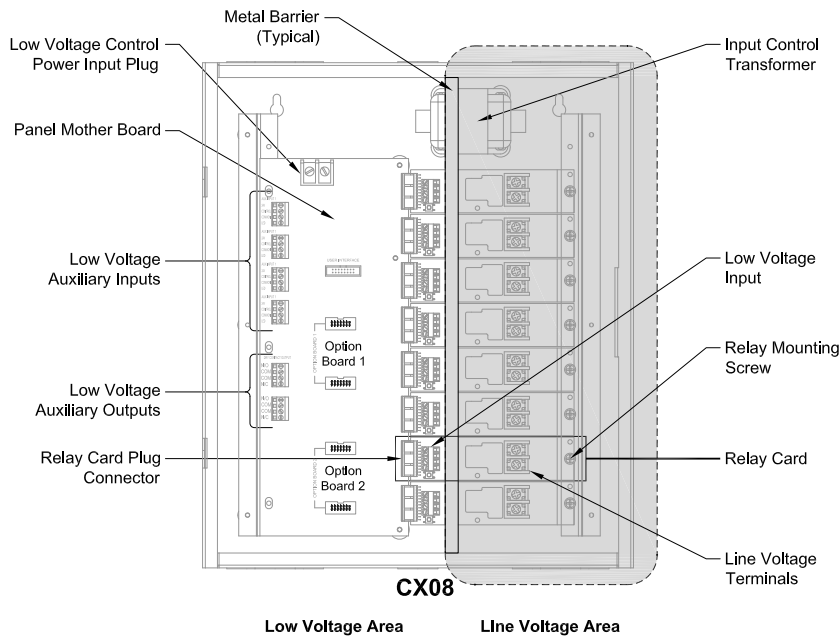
Metal Barrier (Typical)

Low Voltage Control Power Input Plug

Input Control Transformer

Panel Mother Board

Low Voltage Auxiliary Inputs

Low Voltage Input

Option Board 1

Relay Mounting Screw

Low Voltage Auxiliary Outputs

Relay Card Plug Connector

Option Board 2

Relay Card

Line Voltage Terminals

CX08

Low Voltage Area

LIne Voltage Area